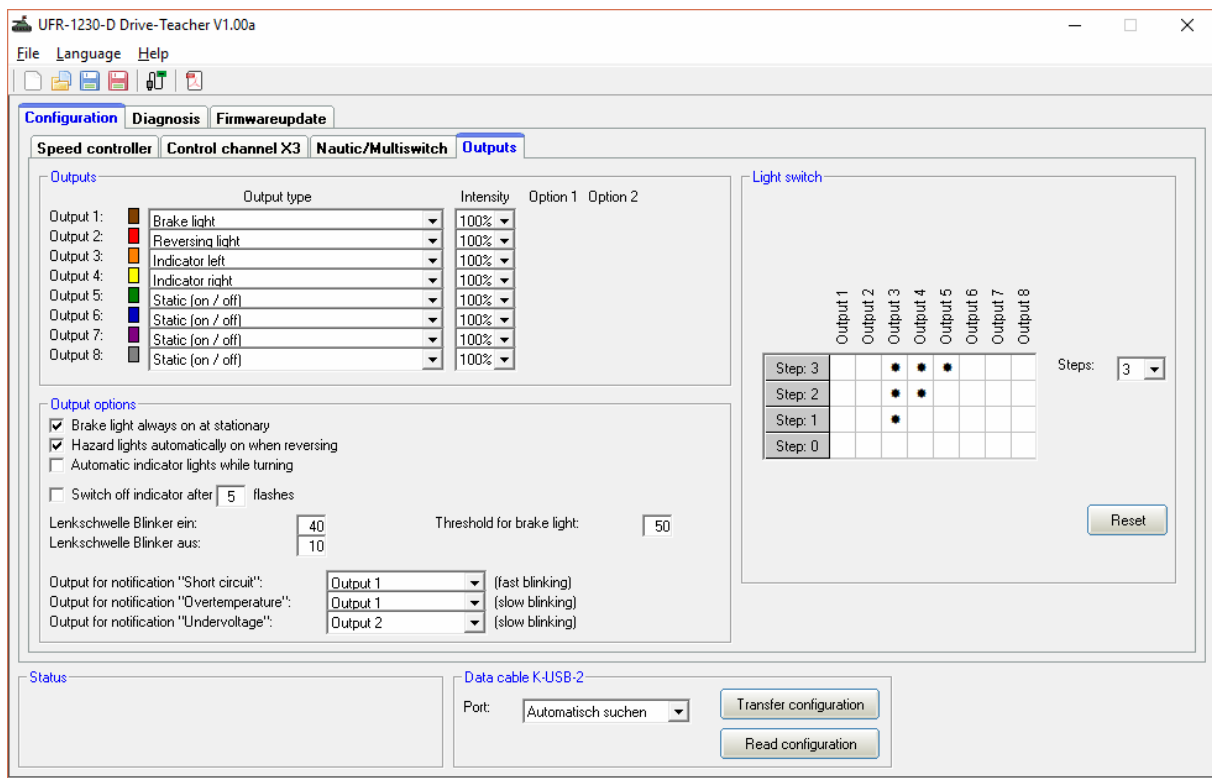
UFR-1230-D Drive-Teacher V1.00a

File Language Help

Configuration Diagnosis Firmwareupdate

Speed controller Control channel X3 Nautic/Multiswitch Outputs

Outputs

Output type Intensity Option 1 Option 2

| | Output type | Intensity |
|---|---|---|
| Output 1: | Brake light | 100% |
| Output 2: | Reversing light | 100% |
| Output 3: | Indicator left | 100% |
| Output 4: | Indicator right | 100% |
| Output 5: | Static (on / off) | 100% |
| Output 6: | Static (on / off) | 100% |
| Output 7: | Static (on / off) | 100% |
| Output 8: | Static (on / off) | 100% |

Output options

☑ Brake light always on at stationary
☑ Hazard lights automatically on when reversing
☐ Automatic indicator lights while turning

☐ Switch off indicator after 5 flashes

Lenkschwelle Blinker ein: 40
Lenkschwelle Blinker aus: 10

Threshold for brake light: 50

Output for notification "Short circuit": Output 1 (fast blinking)
Output for notification "Overtemperature": Output 1 (slow blinking)
Output for notification "Undervoltage": Output 2 (slow blinking)

Light switch

| | Output 1 | Output 2 | Output 3 | Output 4 | Output 5 | Output 6 | Output 7 | Output 8 |
|---|---|---|---|---|---|---|---|---|
| Step: 3 | | | • | • | • | | | |
| Step: 2 | | | • | • | | | | |
| Step: 1 | | | • | | | | | |
| Step: 0 | | | | | | | | |

Steps: 3

Reset

Status

Data cable K-USB-2

Port: Automatisch suchen

Transfer configuration

Read configuration